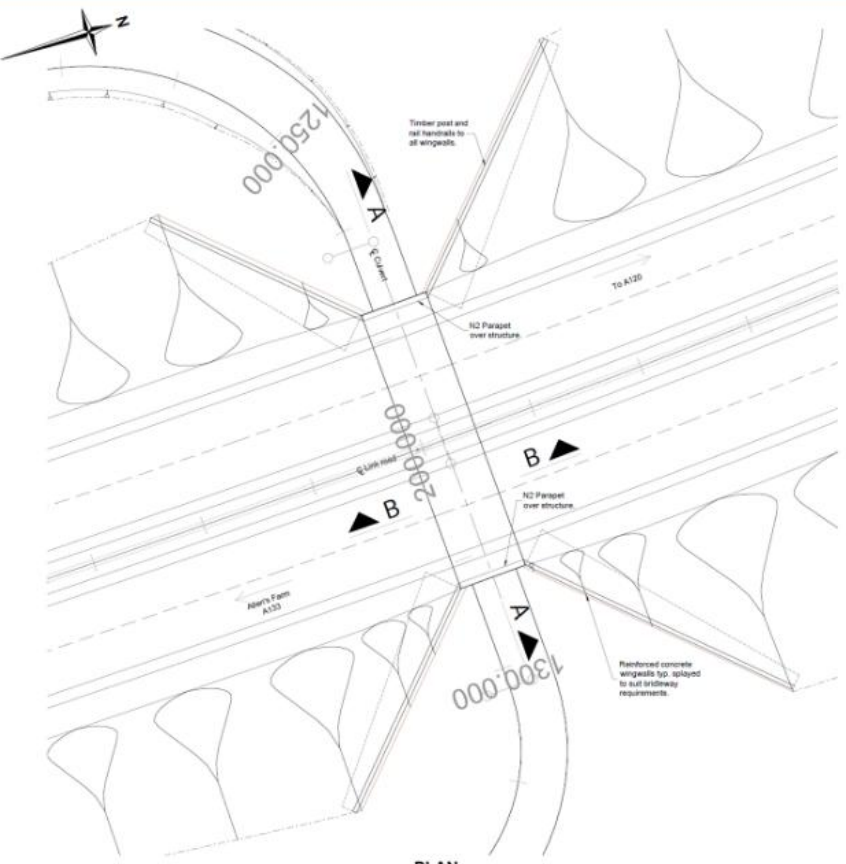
N

1250.000

A

Timber post and rail handrails to all wingwalls.

℄ Culvert

To A120

N2 Parapet over structure.

2000.000

B

℄ Link road

B

N2 Parapet over structure.

Allen's Farm A133

A

1300.000

Reinforced concrete wingwalls typ. splayed to suit bridleway requirements.

PLAN